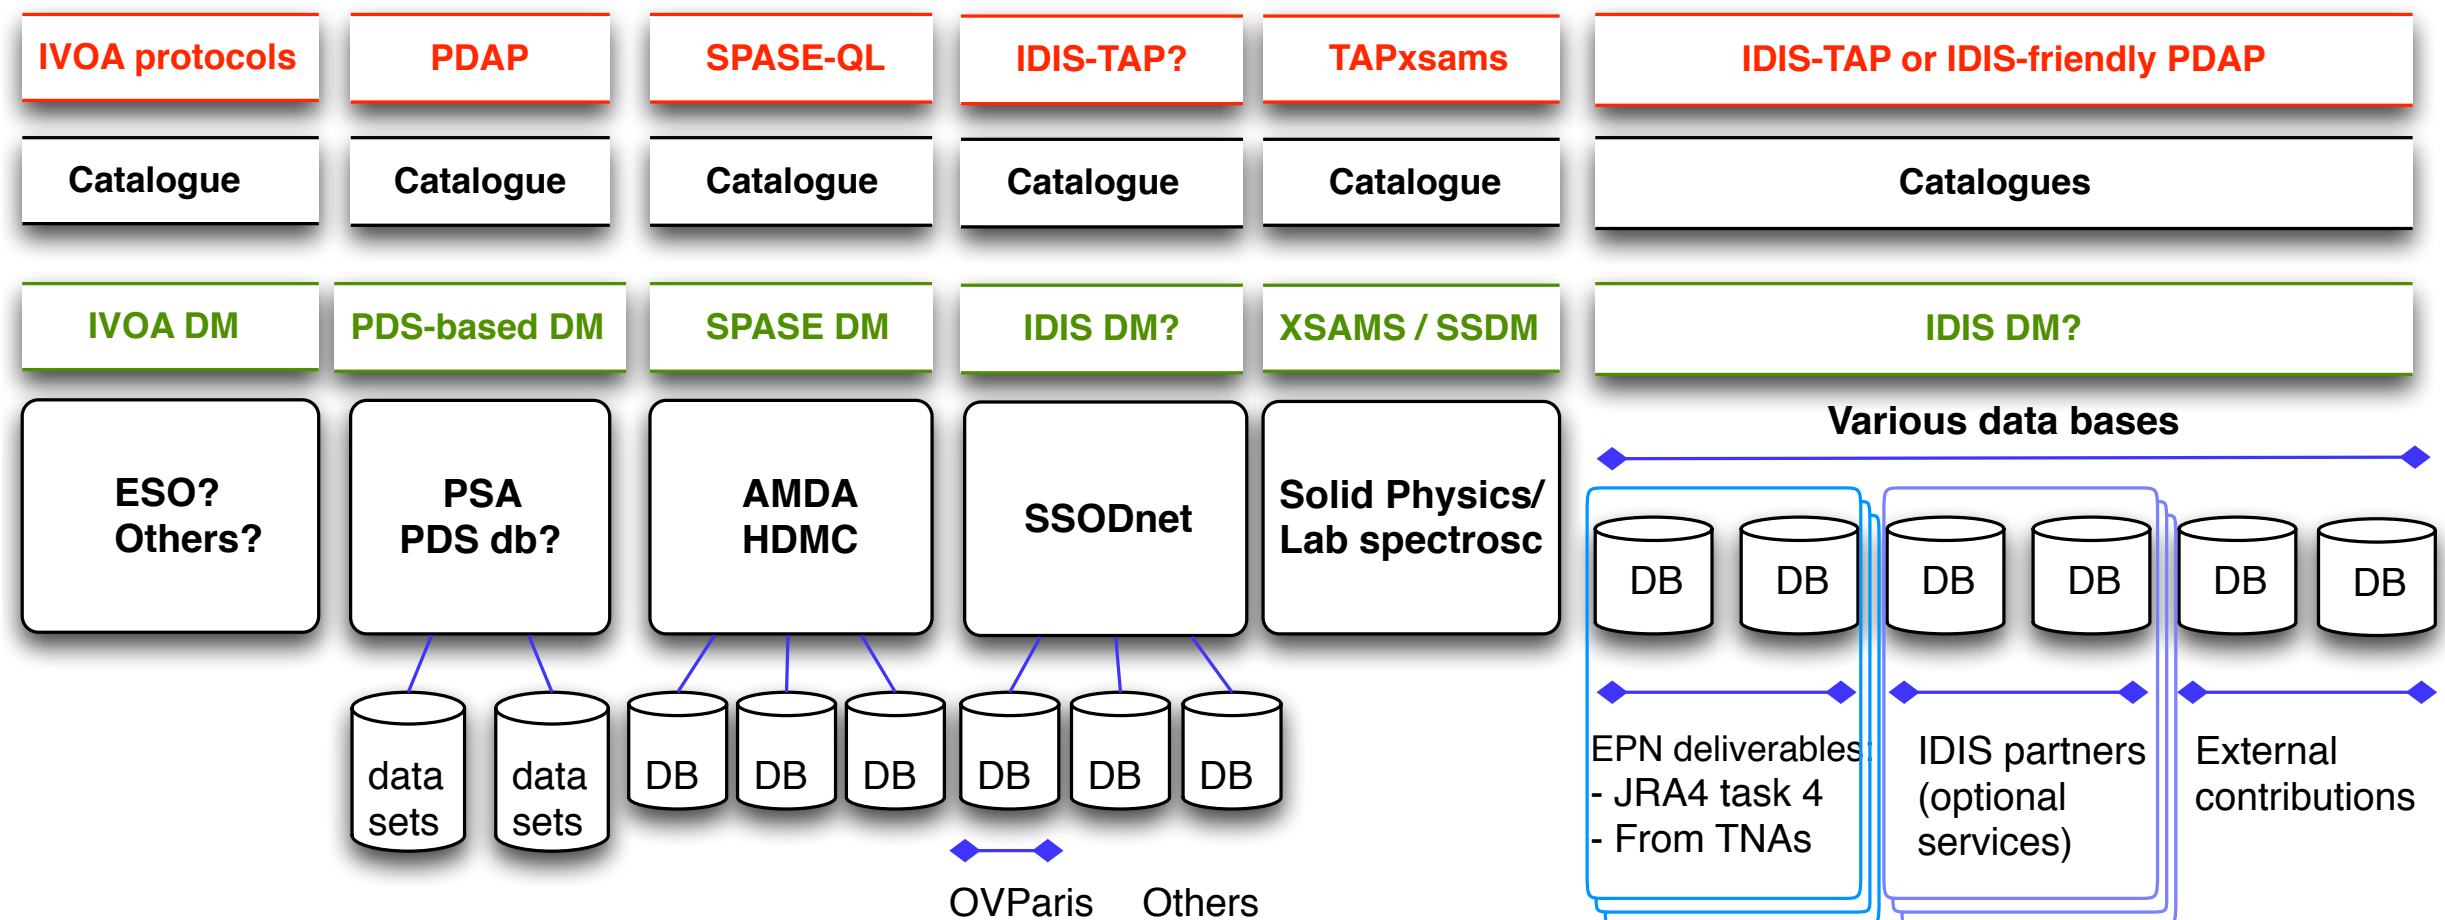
IVOA protocols

PDAP

SPASE-QL

IDIS-TAP?

TAPxsams

IDIS-TAP or IDIS-friendly PDAP

Catalogue

Catalogue

Catalogue

Catalogue

Catalogue

Catalogues

IVOA DM

PDS-based DM

SPASE DM

IDIS DM?

XSAMS / SSDM

IDIS DM?

ESO? Others?

PSA PDS db?

AMDA HDMC

SSODnet

Solid Physics/ Lab spectrosc

Various data bases

data sets

data sets

DB

DB

DB

DB

DB

DB

OVParis

Others

DB

DB

DB

DB

DB

DB

EPN deliverables
- JRA4 task 4
- From TNAs

IDIS partners (optional services)

External contributions